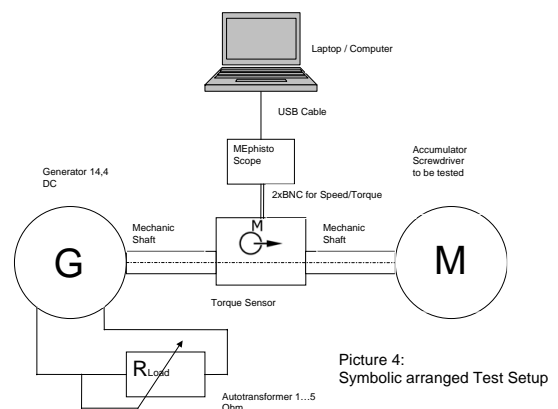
Laptop / Computer

USB Cable

MEphisto Scope

Accumulator Screwdriver to be tested

Generator 14,4 DC

2xBNC for Speed/Torque

Mechanic Shaft

M

Mechanic Shaft

G

M

Torque Sensor

$R_{Load}$

Picture 4:
Symbolic arranged Test Setup

Autotransformer 1…5 Ohm